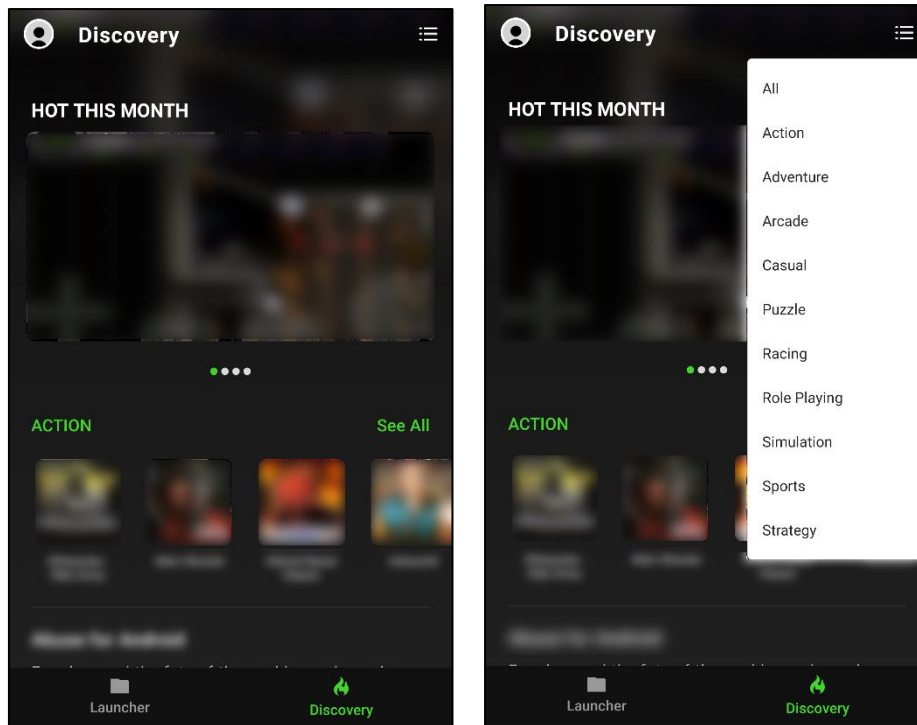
Discovery

HOT THIS MONTH

ACTION

See All

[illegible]

Launcher

Discovery

Discovery

HOT THIS MONTH

All
Action
Adventure
Arcade
Casual
Puzzle
Racing
Role Playing
Simulation
Sports
Strategy

ACTION

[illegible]

Launcher

Discovery